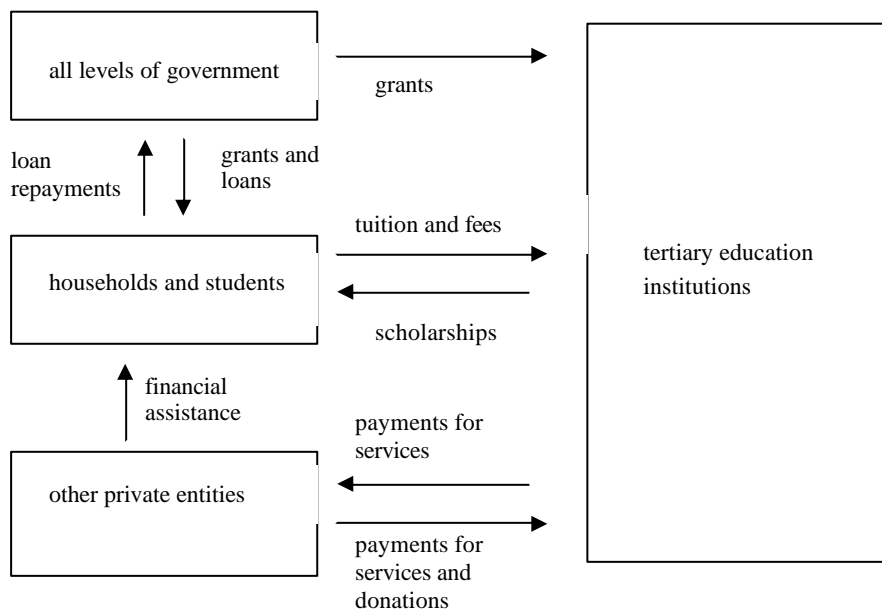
all levels of government

grants

loan repayments

grants and loans

tuition and fees

households and students

scholarships

tertiary education institutions

financial assistance

payments for services

other private entities

payments for services and donations